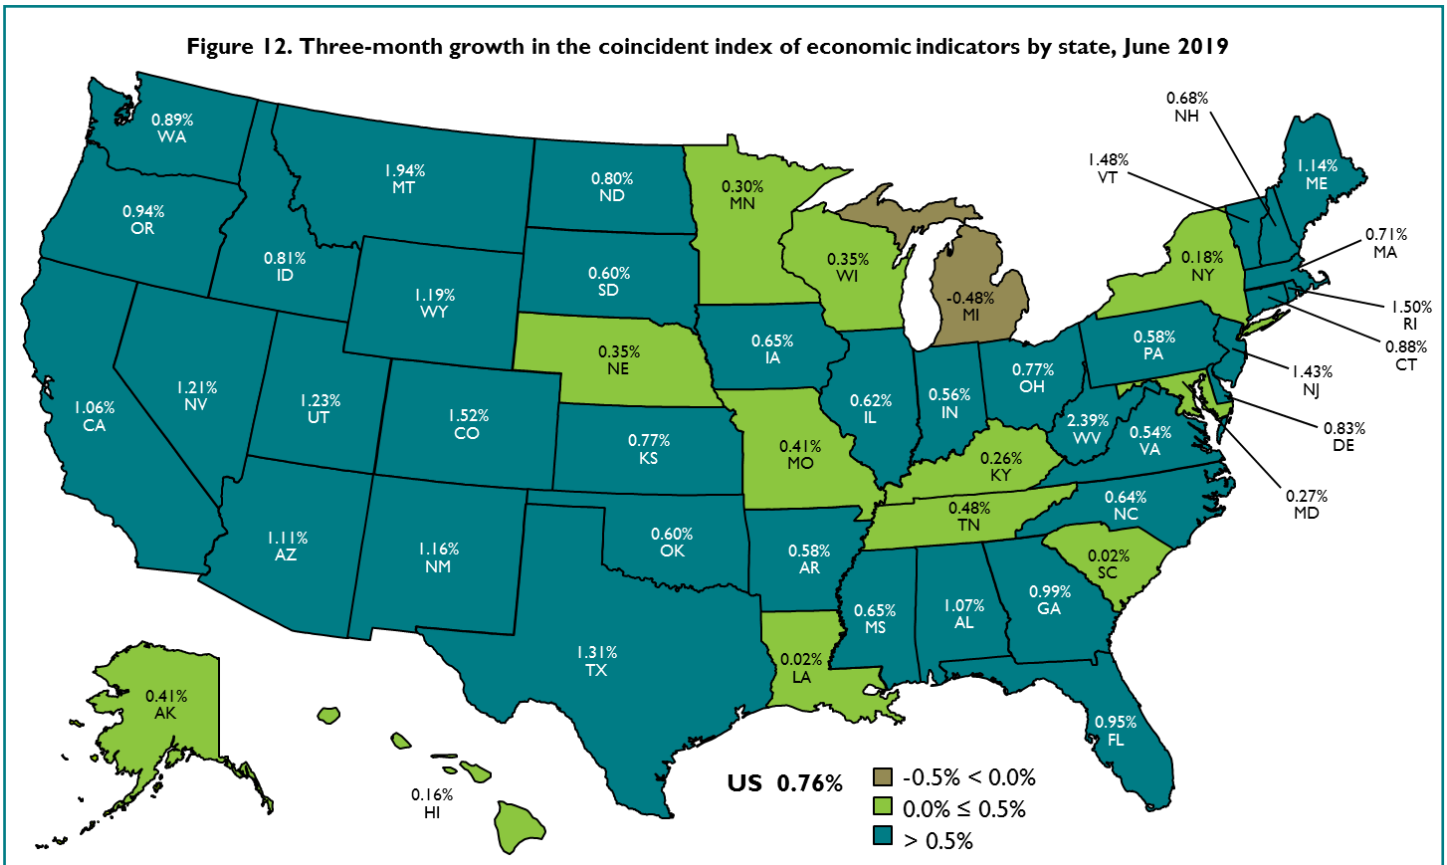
Figure 12. Three-month growth in the coincident index of economic indicators by state, June 2019

0.89%
WA

0.94%
OR

0.81%
ID

1.94%
MT

0.80%
ND

0.30%
MN

0.35%
WI

-0.48%
MI

0.68%
NH

1.48%
VT

1.14%
ME

0.71%
MA

0.18%
NY

1.50%
RI

0.88%
CT

1.06%
CA

1.21%
NV

1.23%
UT

1.19%
WY

0.60%
SD

0.35%
NE

0.65%
IA

0.62%
IL

0.56%
IN

0.77%
OH

0.58%
PA

1.43%
NJ

0.83%
DE

0.27%
MD

1.52%
CO

0.77%
KS

0.41%
MO

0.26%
KY

2.39%
WV

0.54%
VA

0.48%
TN

0.64%
NC

0.02%
SC

1.11%
AZ

1.16%
NM

0.60%
OK

0.58%
AR

0.65%
MS

1.07%
AL

0.99%
GA

1.31%
TX

0.02%
LA

0.95%
FL

0.41%
AK

0.16%
HI

US 0.76%

-0.5% < 0.0%
0.0% ≤ 0.5%
> 0.5%